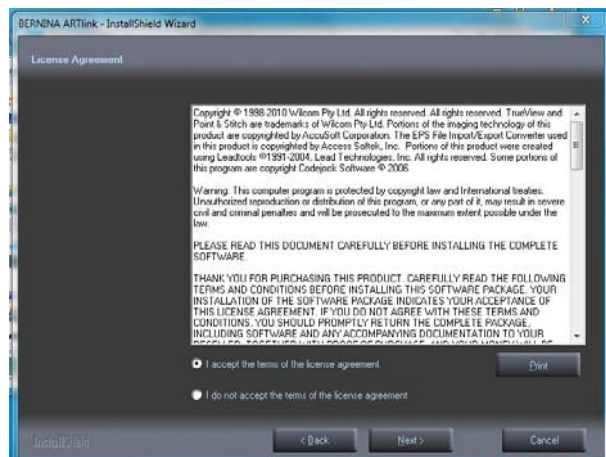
BERNINA ARTlink - InstallShield Wizard

License Agreement

Copyright © 1998-2010 Wilcom Pty Ltd. All rights reserved. All rights reserved. TrueView and Point & Stitch are trademarks of Wilcom Pty Ltd. Portions of the imaging technology of this product are copyrighted by AccuSoft Corporation. The EPS File Import/Export Converter used in this product is copyrighted by Access Softek, Inc. Portions of this product were created using Leadtools ©1991-2004, Lead Technologies, Inc. All rights reserved. Some portions of this program are copyright Codejock Software © 2006.

Warning: This computer program is protected by copyright law and International treaties. Unauthorized reproduction or distribution of this program, or any part of it, may result in severe civil and criminal penalties and will be prosecuted to the maximum extent possible under the law.

PLEASE READ THIS DOCUMENT CAREFULLY BEFORE INSTALLING THE COMPLETE SOFTWARE.

THANK YOU FOR PURCHASING THIS PRODUCT. CAREFULLY READ THE FOLLOWING TERMS AND CONDITIONS BEFORE INSTALLING THIS SOFTWARE PACKAGE. YOUR INSTALLATION OF THE SOFTWARE PACKAGE INDICATES YOUR ACCEPTANCE OF THIS LICENSE AGREEMENT. IF YOU DO NOT AGREE WITH THESE TERMS AND CONDITIONS, YOU SHOULD PROMPTLY RETURN THE COMPLETE PACKAGE, INCLUDING SOFTWARE AND ANY ACCOMPANYING DOCUMENTATION TO YOUR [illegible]

I accept the terms of the license agreement

Print

I do not accept the terms of the license agreement

InstallShield

< Back

Next >

Cancel